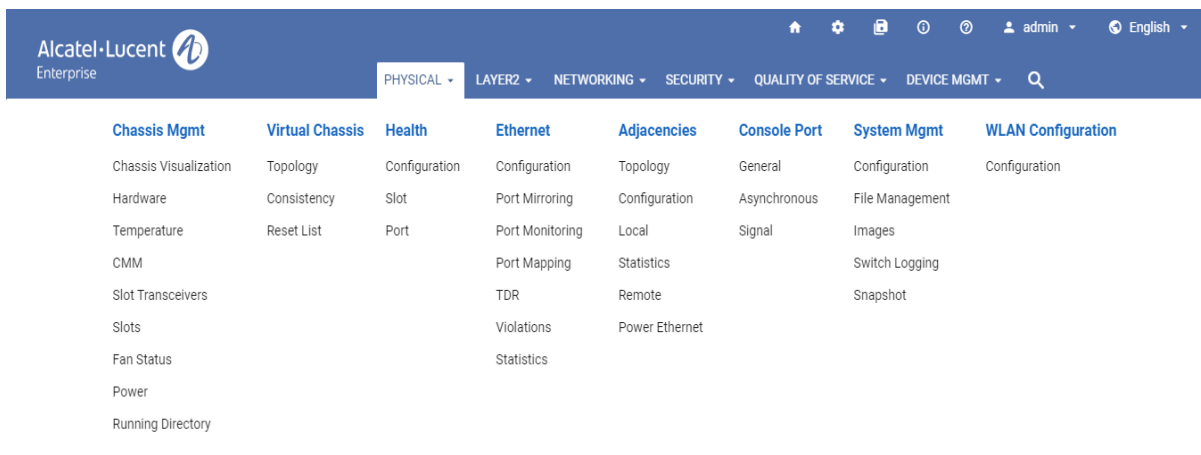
Alcatel·Lucent
Enterprise

admin English

PHYSICAL LAYER2 NETWORKING SECURITY QUALITY OF SERVICE DEVICE MGMT

Chassis Mgmt
Chassis Visualization
Hardware
Temperature
CMM
Slot Transceivers
Slots
Fan Status
Power
Running Directory

Virtual Chassis
Topology
Consistency
Reset List

Health
Configuration
Slot
Port

Ethernet
Configuration
Port Mirroring
Port Monitoring
Port Mapping
TDR
Violations
Statistics

Adjacencies
Topology
Configuration
Local
Statistics
Remote
Power Ethernet

Console Port
General
Asynchronous
Signal

System Mgmt
Configuration
File Management
Images
Switch Logging
Snapshot

WLAN Configuration
Configuration